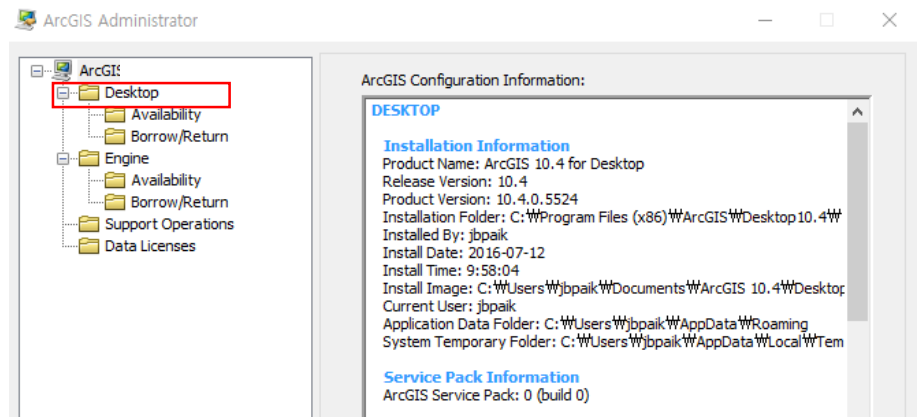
ArcGIS Administrator

ArcGIS
Desktop
Availability
Borrow/Return
Engine
Availability
Borrow/Return
Support Operations
Data Licenses

ArcGIS Configuration Information:

DESKTOP

Installation Information
Product Name: ArcGIS 10.4 for Desktop
Release Version: 10.4
Product Version: 10.4.0.5524
Installation Folder: C:₩Program Files (x86)₩ArcGIS₩Desktop10.4₩
Installed By: jbpaik
Install Date: 2016-07-12
Install Time: 9:58:04
Install Image: C:₩Users₩jbpaik₩Documents₩ArcGIS 10.4₩Desktop
Current User: jbpaik
Application Data Folder: C:₩Users₩jbpaik₩AppData₩Roaming
System Temporary Folder: C:₩Users₩jbpaik₩AppData₩Local₩Tem

Service Pack Information
ArcGIS Service Pack: 0 (build 0)